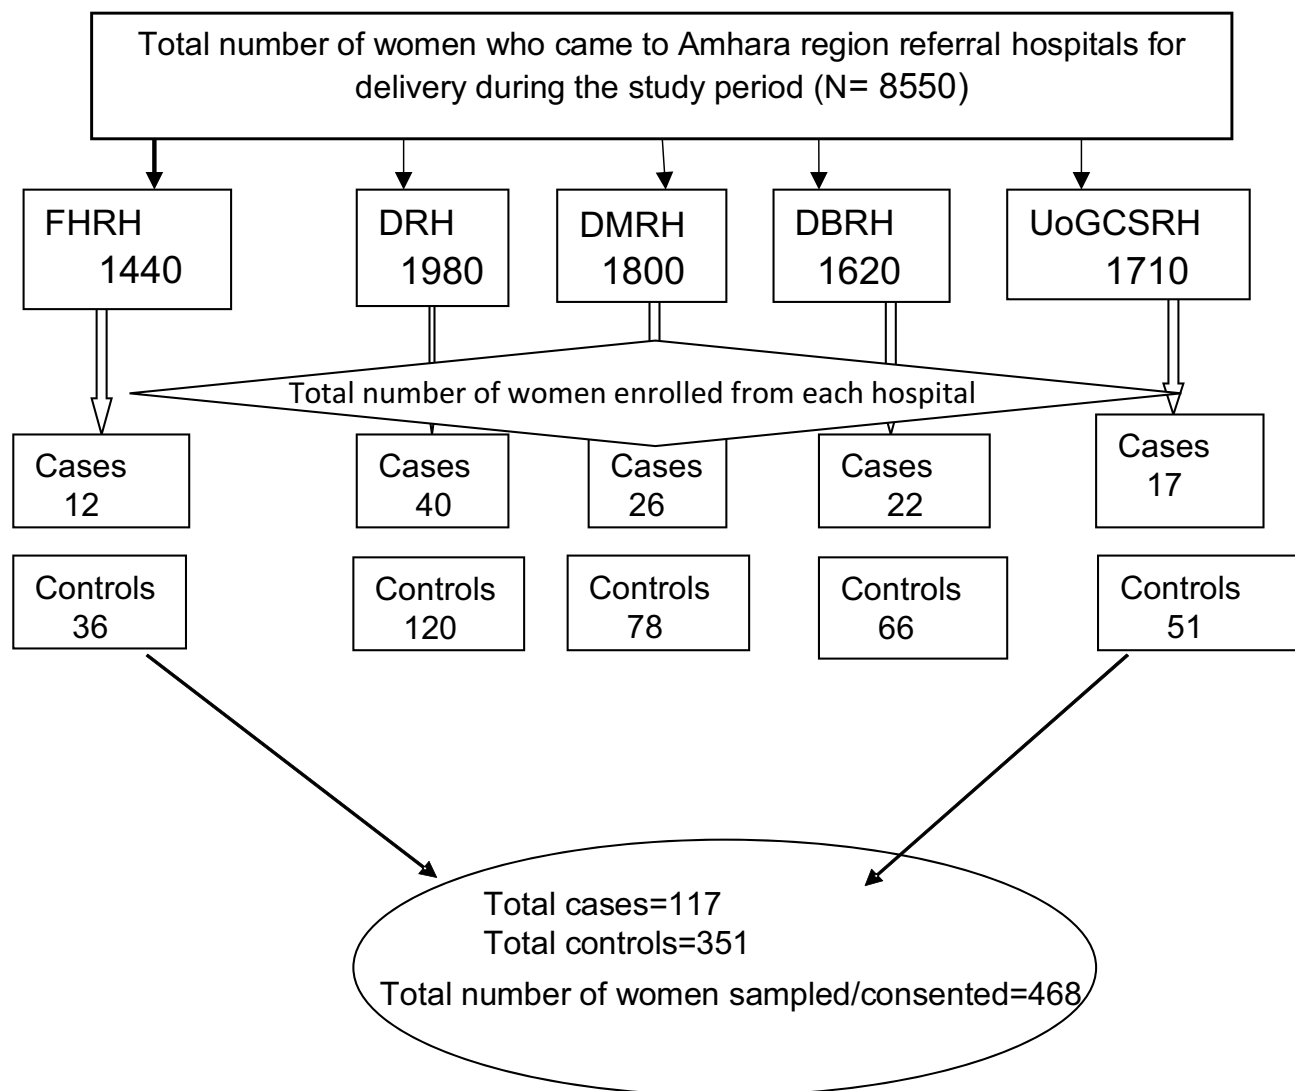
Total number of women who came to Amhara region referral hospitals for delivery during the study period (N= 8550)

FHRH
1440

DRH
1980

DMRH
1800

DBRH
1620

UoGCSRH
1710

Total number of women enrolled from each hospital

Cases
12

Cases
40

Cases
26

Cases
22

Cases
17

Controls
36

Controls
120

Controls
78

Controls
66

Controls
51

Total cases=117
Total controls=351
Total number of women sampled/consented=468